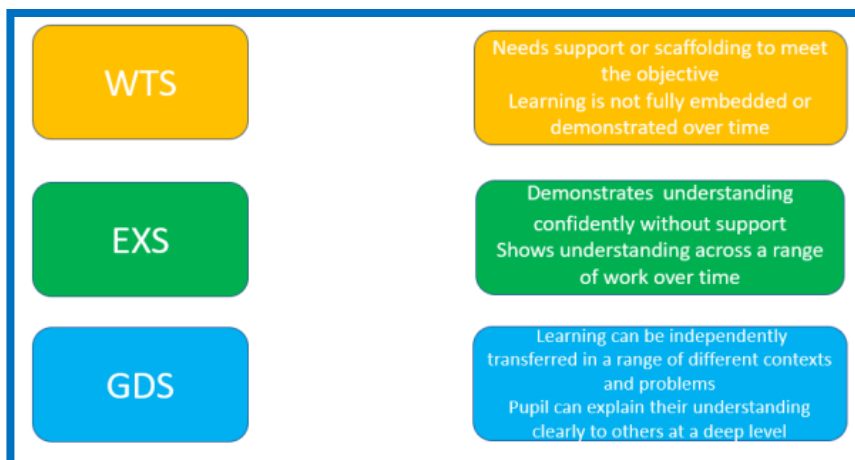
WTS

Needs support or scaffolding to meet the objective
Learning is not fully embedded or demonstrated over time

EXS

Demonstrates understanding confidently without support
Shows understanding across a range of work over time

GDS

Learning can be independently transferred in a range of different contexts and problems
Pupil can explain their understanding clearly to others at a deep level